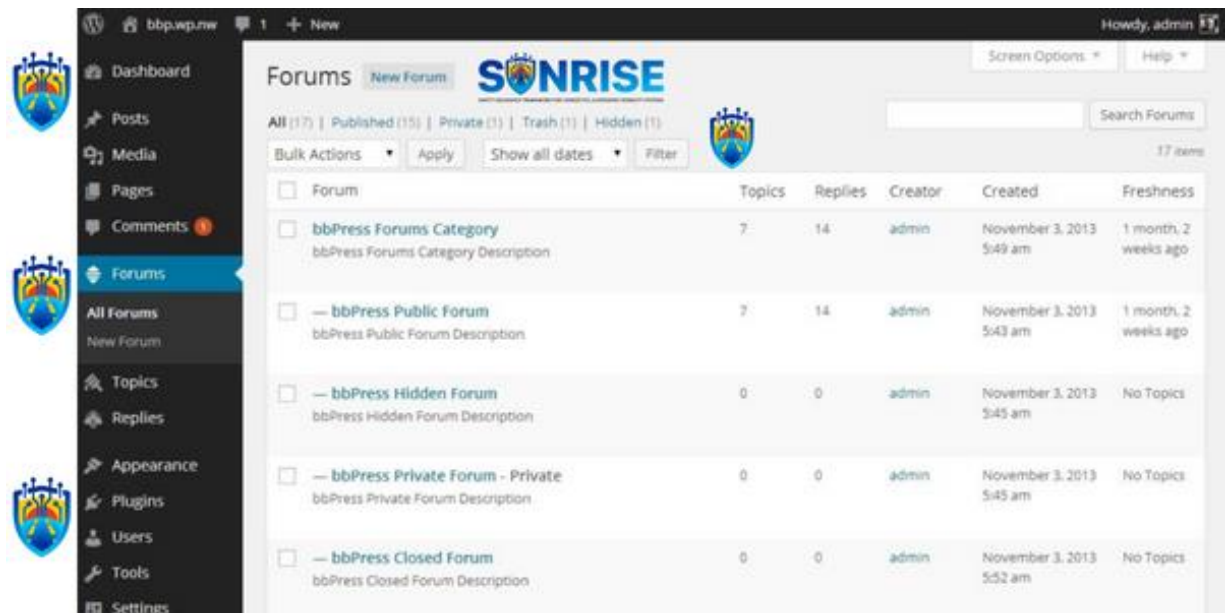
bbp.wp.nw 1 + New Howdy, admin

Dashboard
Posts
Media
Pages
Comments 1
Forums
All Forums
New Forum
Topics
Replies
Appearance
Plugins
Users
Tools
Settings

Forums New Forum SUNRISE

Screen Options ▾ Help ▾

All (17) | Published (15) | Private (1) | Trash (1) | Hidden (1)

Search Forums

Bulk Actions ▾ Apply Show all dates ▾ Filter

17 items

| Forum | Topics | Replies | Creator | Created | Freshness |
|---|---|---|---|---|---|
| bbPress Forums Category bbPress Forums Category Description | 7 | 14 | admin | November 3, 2013 5:49 am | 1 month, 2 weeks ago |
| — bbPress Public Forum bbPress Public Forum Description | 7 | 14 | admin | November 3, 2013 5:43 am | 1 month, 2 weeks ago |
| — bbPress Hidden Forum bbPress Hidden Forum Description | 0 | 0 | admin | November 3, 2013 5:45 am | No Topics |
| — bbPress Private Forum - Private bbPress Private Forum Description | 0 | 0 | admin | November 3, 2013 5:45 am | No Topics |
| — bbPress Closed Forum bbPress Closed Forum Description | 0 | 0 | admin | November 3, 2013 5:52 am | No Topics |